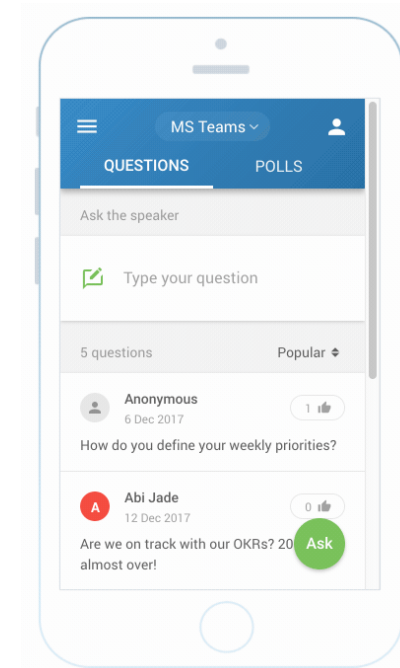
MS Teams

QUESTIONS

POLLS

Ask the speaker

Type your question

5 questions

Popular

Anonymous

6 Dec 2017

1

How do you define your weekly priorities?

A

Abi Jade

12 Dec 2017

0

Are we on track with our OKRs? 20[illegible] almost over!

Ask